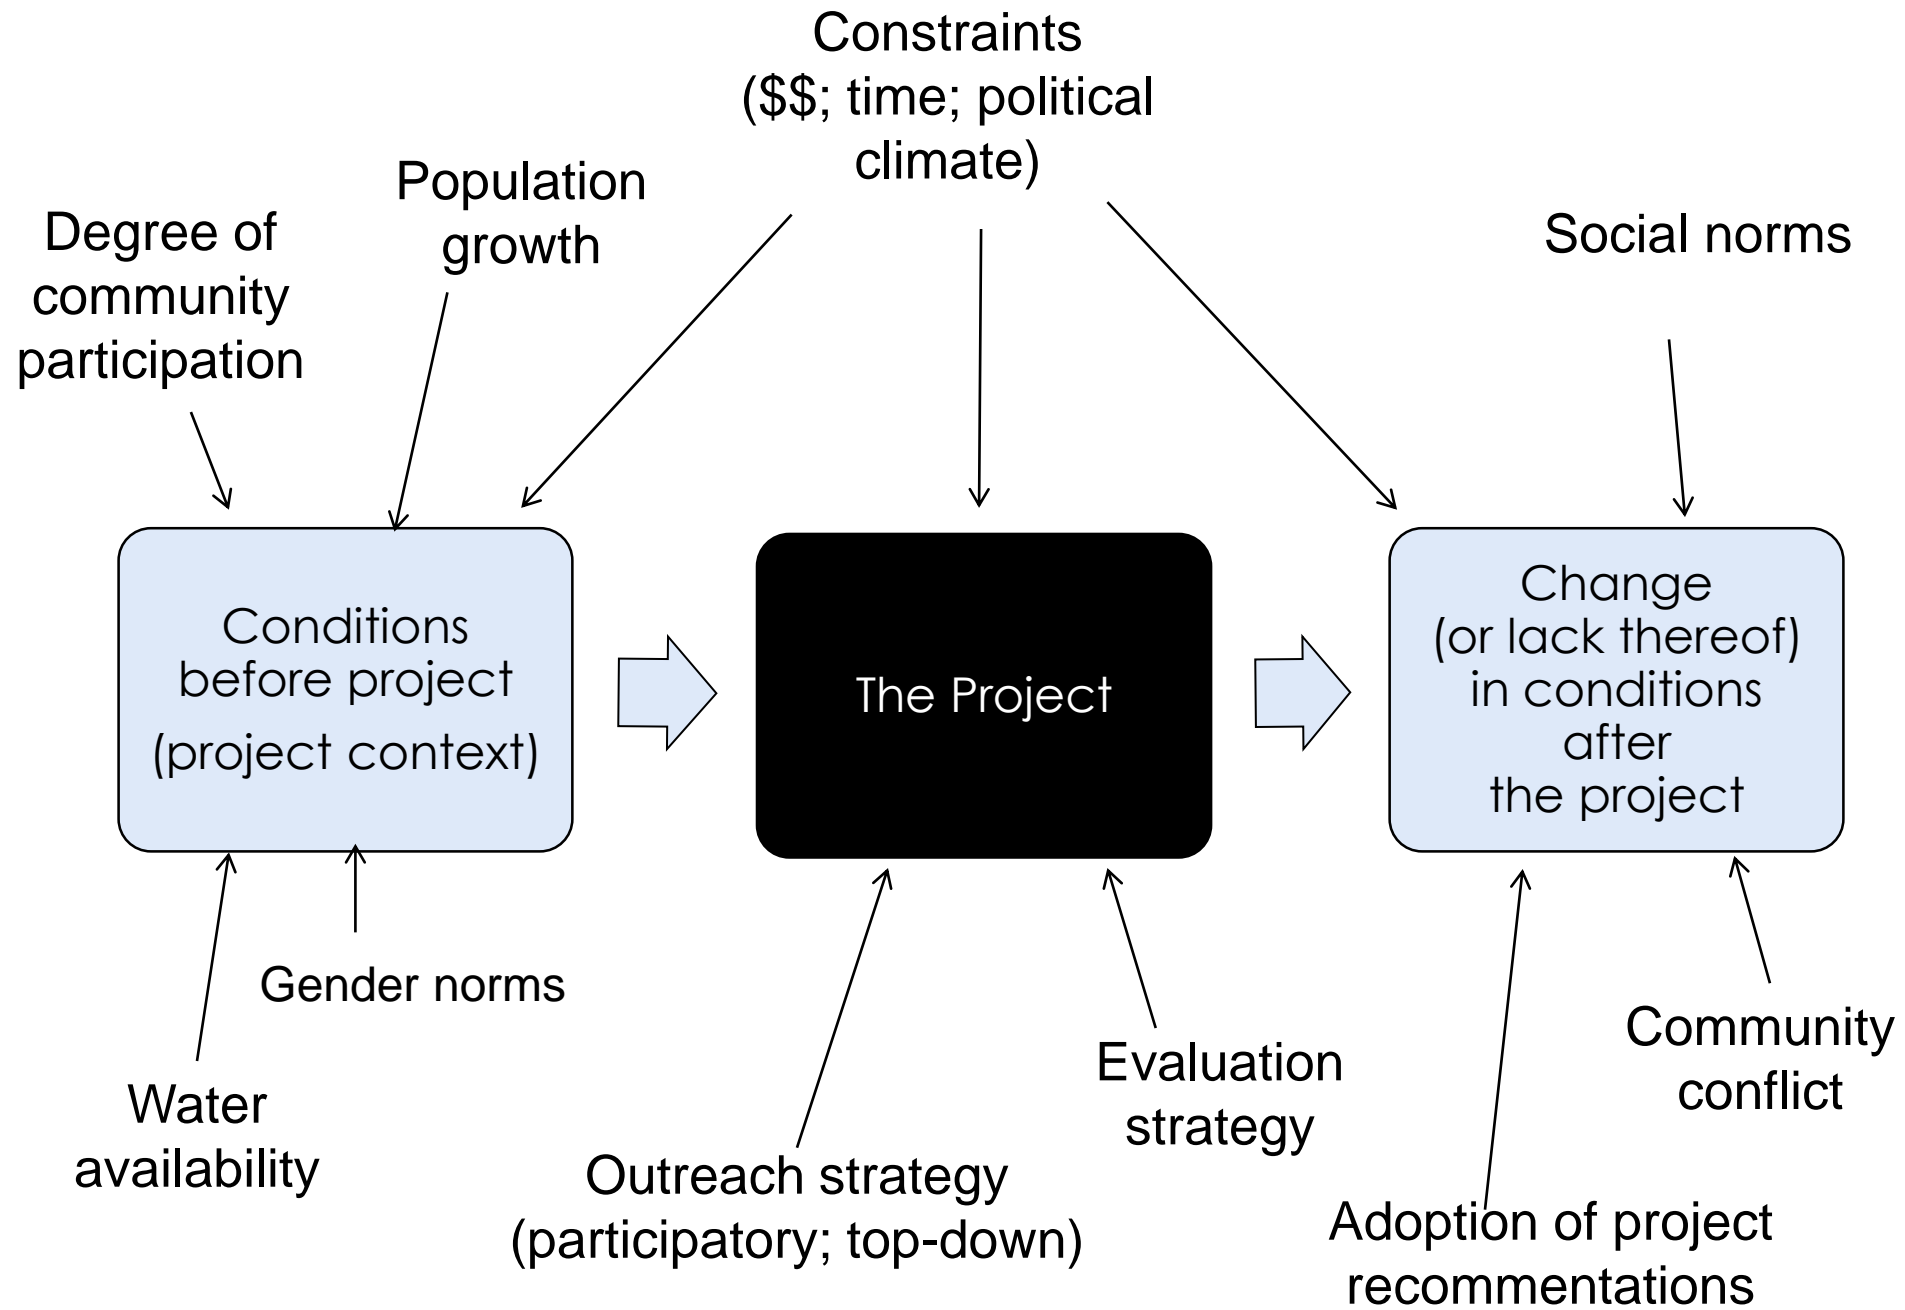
Constraints
($$; time; political climate)

Degree of community participation

Population growth

Social norms

Conditions before project (project context)

The Project

Change (or lack thereof) in conditions after the project

Gender norms

Water availability

Outreach strategy (participatory; top-down)

Evaluation strategy

Community conflict

Adoption of project recommentations